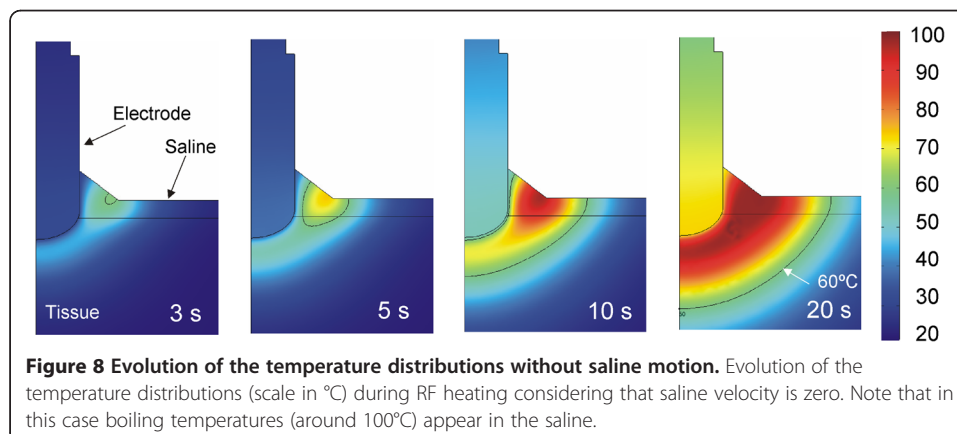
Electrode

Saline

Tissue

3 s

5 s

10 s

60ºC

20 s

100
90
80
70
60
50
40
30
20

**Figure 8 Evolution of the temperature distributions without saline motion.** Evolution of the temperature distributions (scale in °C) during RF heating considering that saline velocity is zero. Note that in this case boiling temperatures (around 100°C) appear in the saline.